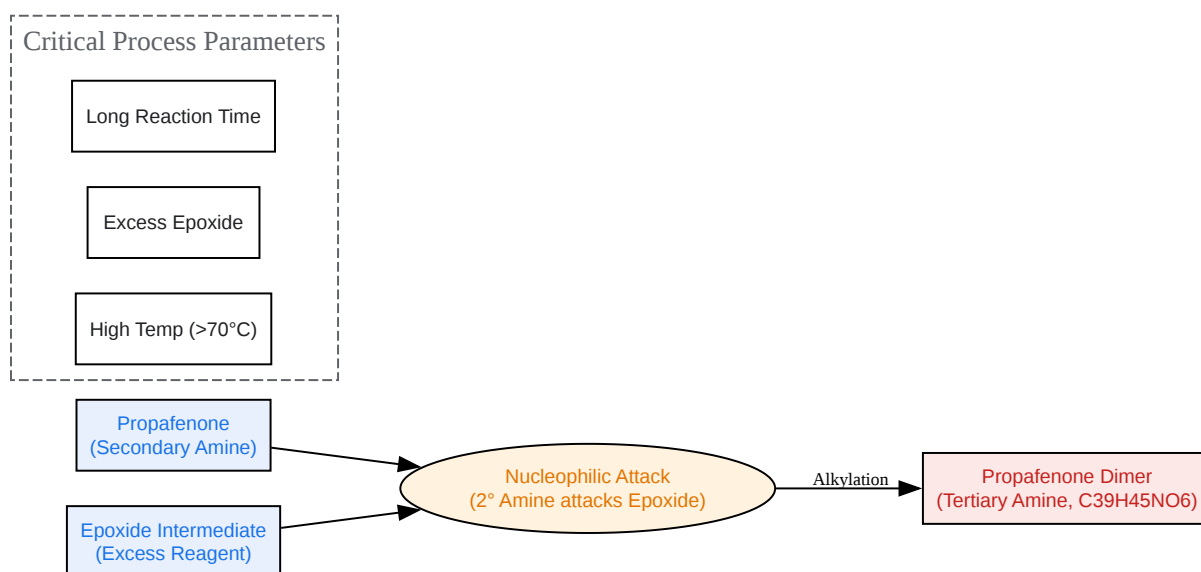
Critical Process Parameters

Long Reaction Time

Excess Epoxide

High Temp (>70°C)

Propafenone
(Secondary Amine)

Epoxide Intermediate
(Excess Reagent)

Nucleophilic Attack
(2° Amine attacks Epoxide)

Alkylation

Propafenone Dimer
(Tertiary Amine, C39H45NO6)